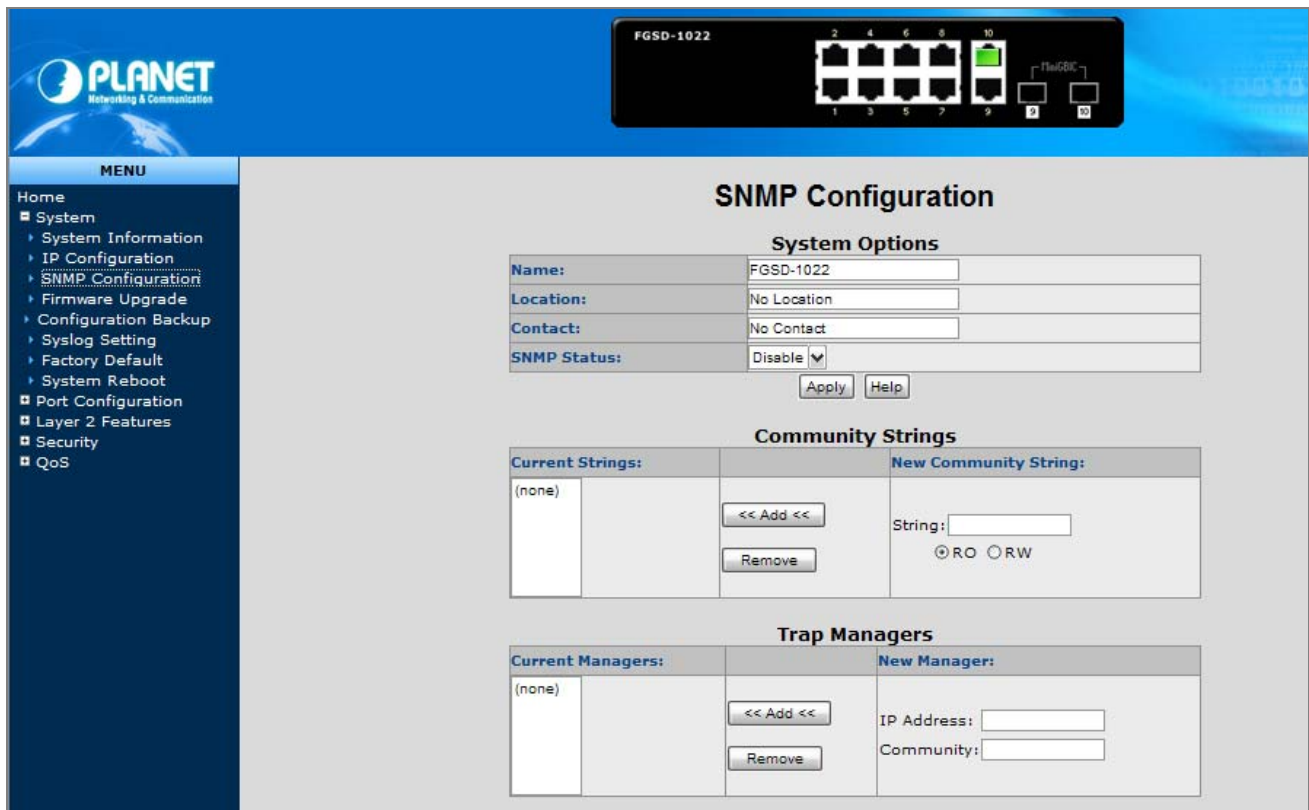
PLANET
Networking & Communication

FGSD-1022
2 4 6 8 10
1 3 5 7 9
MiniGBIC
9 10

MENU
Home
System
System Information
IP Configuration
SNMP Configuration
Firmware Upgrade
Configuration Backup
Syslog Setting
Factory Default
System Reboot
Port Configuration
Layer 2 Features
Security
QoS

SNMP Configuration

System Options

| | |
|---|---|
| Name: | FGSD-1022 |
| Location: | No Location |
| Contact: | No Contact |
| SNMP Status: | Disable |

Apply Help

Community Strings

| Current Strings: | | New Community String: |
|---|---|---|
| (none) | << Add << Remove | String: ⊙RO ○RW |

Trap Managers

| Current Managers: | | New Manager: |
|---|---|---|
| (none) | << Add << Remove | IP Address: Community: |